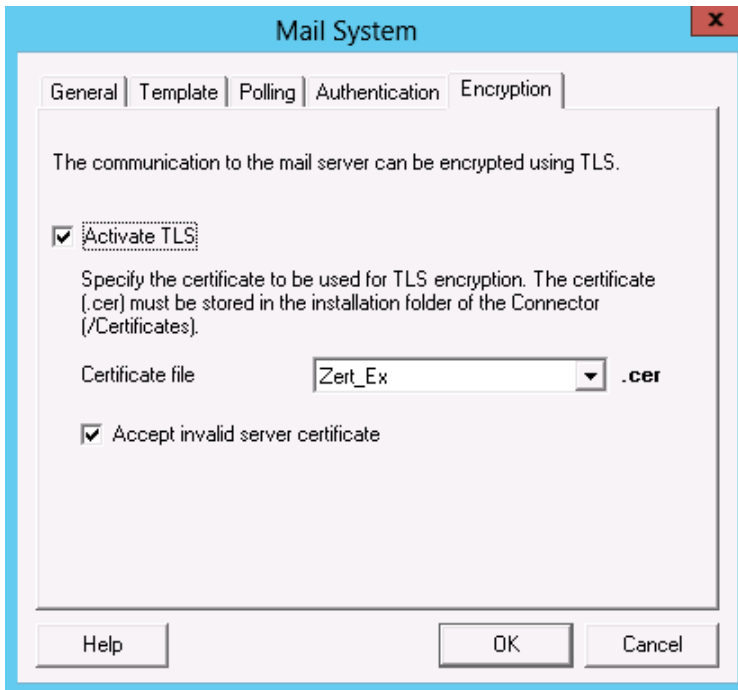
Mail System

x

General | Template | Polling | Authentication | Encryption

The communication to the mail server can be encrypted using TLS.

Activate TLS

Specify the certificate to be used for TLS encryption. The certificate (.cer) must be stored in the installation folder of the Connector (/Certificates).

Certificate file

Zert_Ex

.cer

Accept invalid server certificate

Help

OK

Cancel